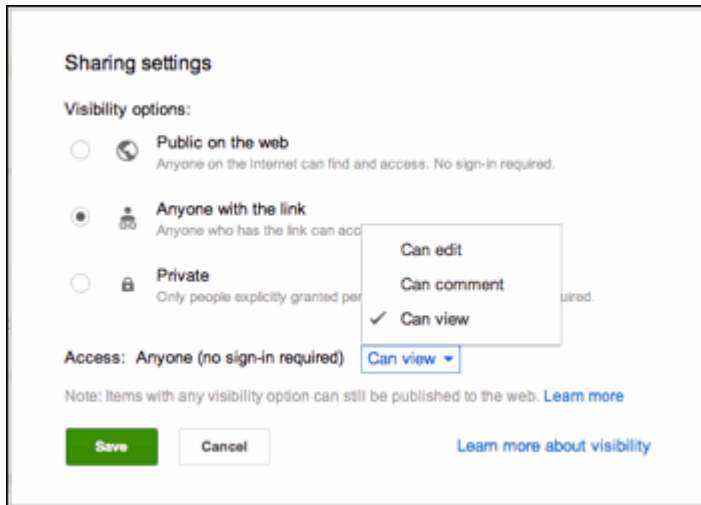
Sharing settings

Visibility options:

Public on the web
Anyone on the Internet can find and access. No sign-in required.

Anyone with the link
Anyone who has the link can acc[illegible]

Private
Only people explicitly granted per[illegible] uired.

Can edit
Can comment
✓ Can view

Access: Anyone (no sign-in required) Can view ▾

Note: Items with any visibility option can still be published to the web. Learn more

Save Cancel Learn more about visibility